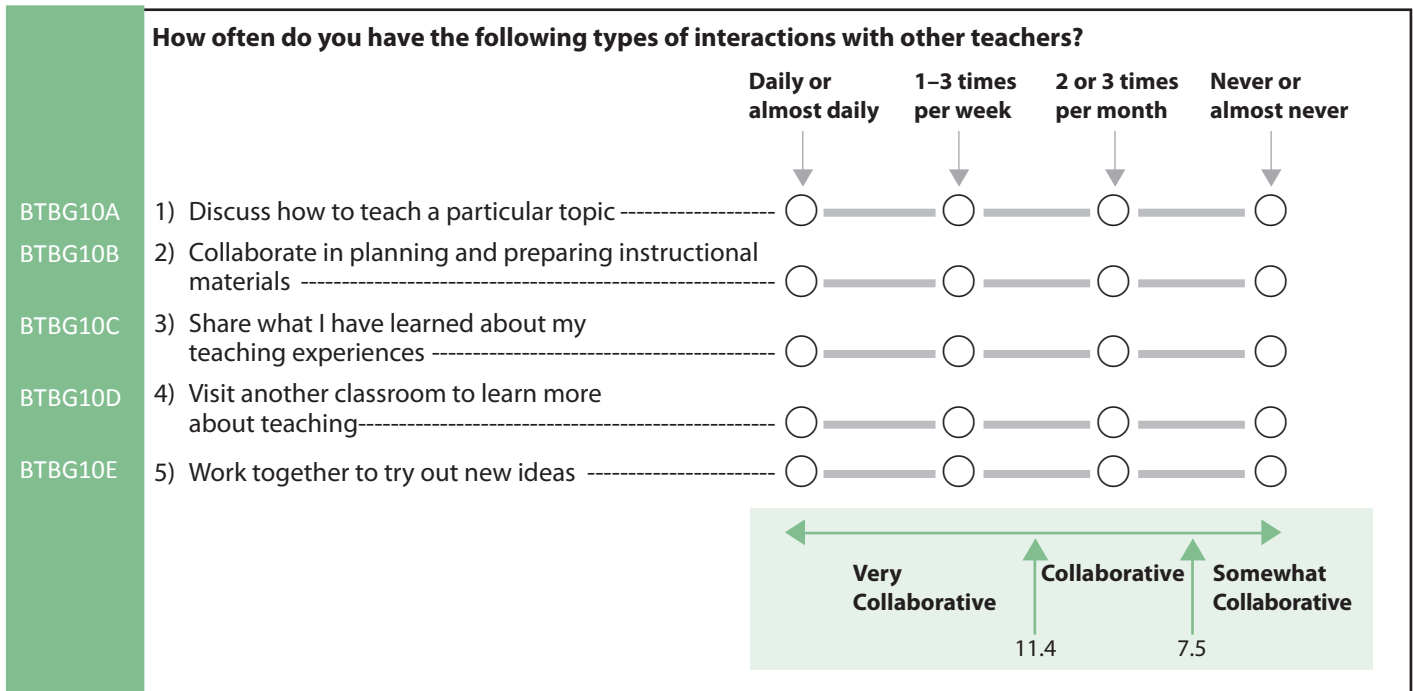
How often do you have the following types of interactions with other teachers?

Daily or almost daily | 1–3 times per week | 2 or 3 times per month | Never or almost never

BTBG10A 1) Discuss how to teach a particular topic ------------------

BTBG10B 2) Collaborate in planning and preparing instructional materials -----------------------------------------------------

BTBG10C 3) Share what I have learned about my teaching experiences ----------------------------------------

BTBG10D 4) Visit another classroom to learn more about teaching------------------------------------------------

BTBG10E 5) Work together to try out new ideas ----------------------

Very Collaborative

Collaborative

Somewhat Collaborative

11.4

7.5